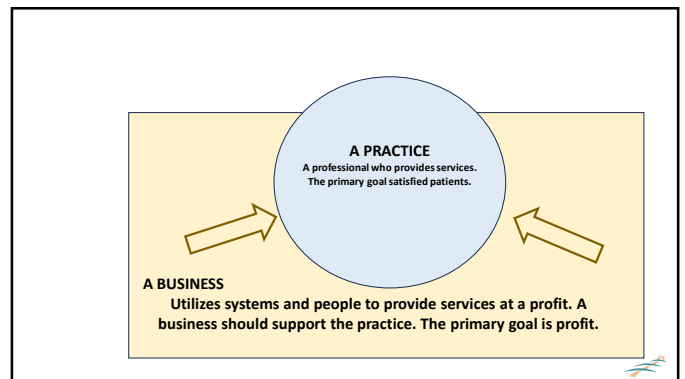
A PRACTICE
A professional who provides services. The primary goal satisfied patients.

A BUSINESS
Utilizes systems and people to provide services at a profit. A business should support the practice. The primary goal is profit.